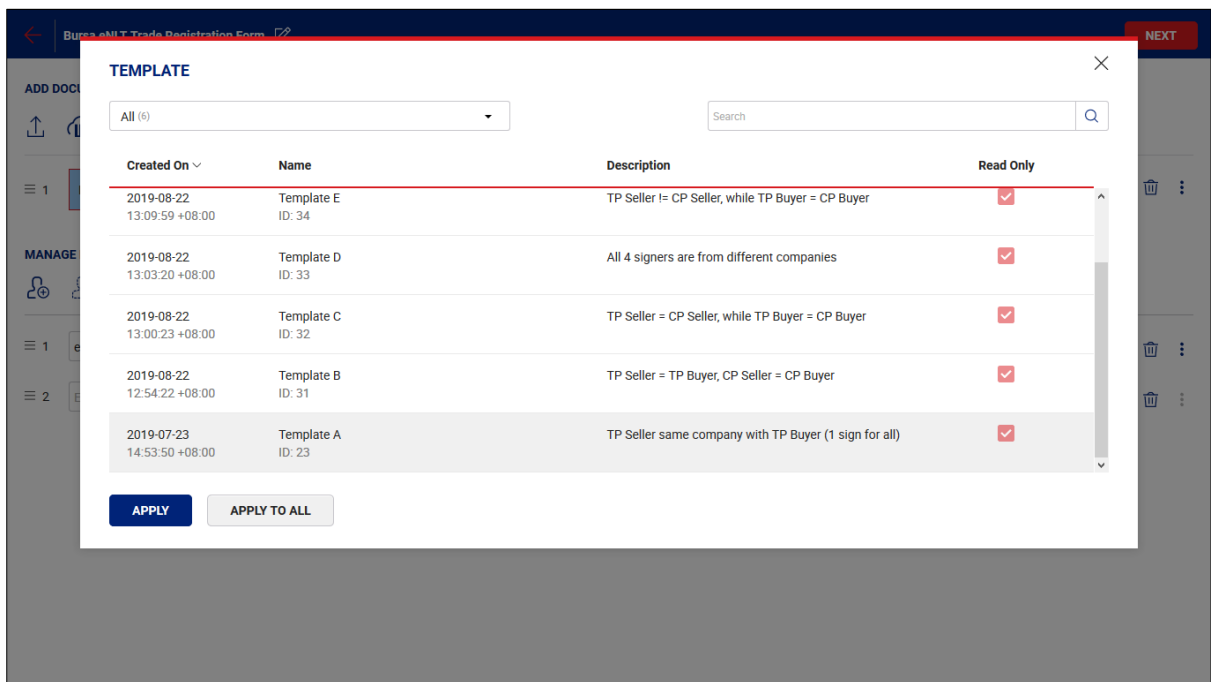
Bursa eNLT Trade Registration Form

NEXT

ADD DOCU

MANAGE

TEMPLATE

All (6)

Search

| Created On | Name | Description | Read Only |
|---|---|---|---|
| 2019-08-22 13:09:59 +08:00 | Template E ID: 34 | TP Seller != CP Seller, while TP Buyer = CP Buyer | |
| 2019-08-22 13:03:20 +08:00 | Template D ID: 33 | All 4 signers are from different companies | |
| 2019-08-22 13:00:23 +08:00 | Template C ID: 32 | TP Seller = CP Seller, while TP Buyer = CP Buyer | |
| 2019-08-22 12:54:22 +08:00 | Template B ID: 31 | TP Seller = TP Buyer, CP Seller = CP Buyer | |
| 2019-07-23 14:53:50 +08:00 | Template A ID: 23 | TP Seller same company with TP Buyer (1 sign for all) | |

APPLY

APPLY TO ALL